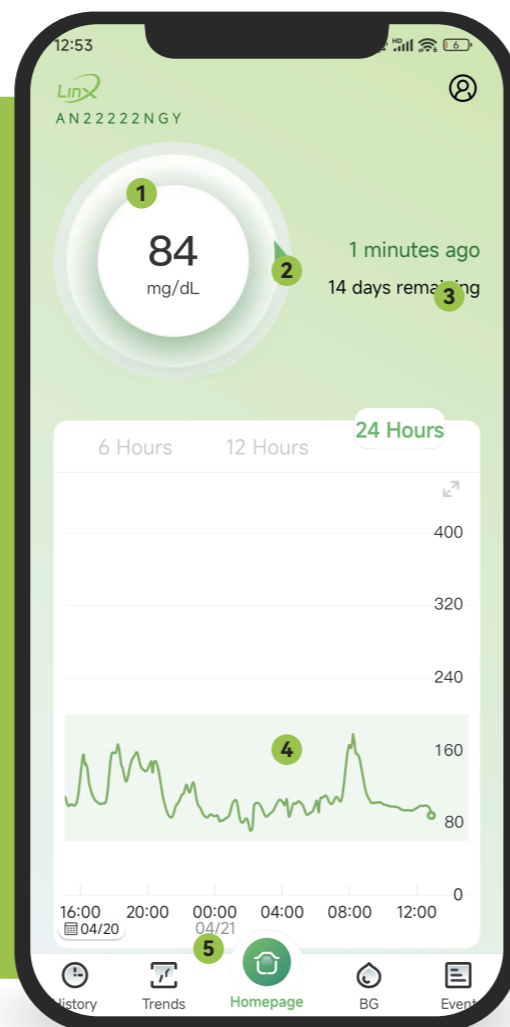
12:53

LinX
AN22222NGY

1
84
mg/dL
2
1 minutes ago
14 days remai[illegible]ng
3

6 Hours
12 Hours
24 Hours

400
320
240
160
4
80
0

16:00
20:00
00:00
04:00
08:00
12:00
04/20
04/21
5

History
Trends
Homepage
BG
Event